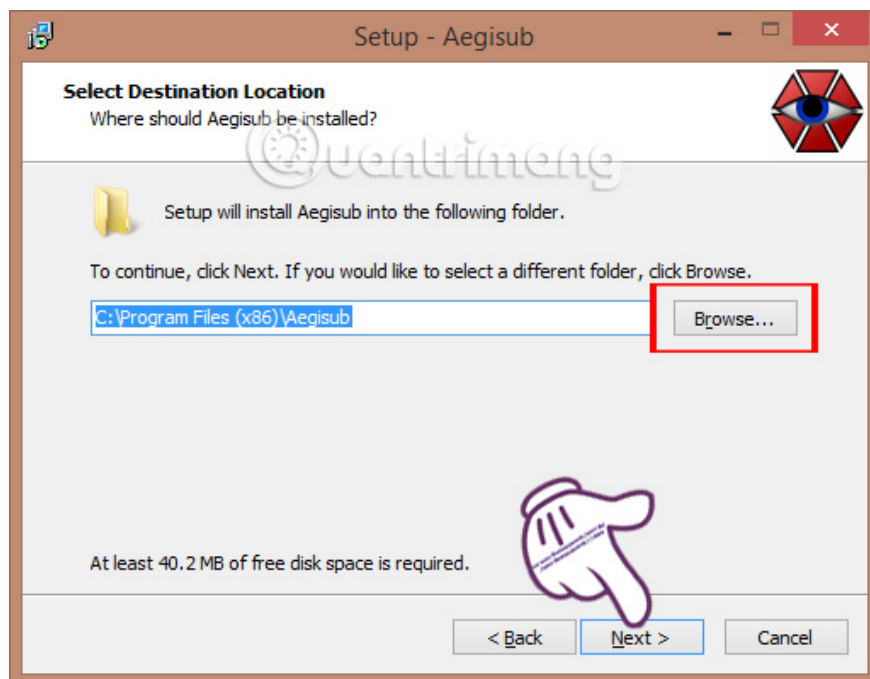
Setup - Aegisub

Select Destination Location
Where should Aegisub be installed?

Quantrimang

Setup will install Aegisub into the following folder.

To continue, click Next. If you would like to select a different folder, click Browse.

C:\Program Files (x86)\Aegisub

Browse...

At least 40.2 MB of free disk space is required.

< Back

Next >

Cancel